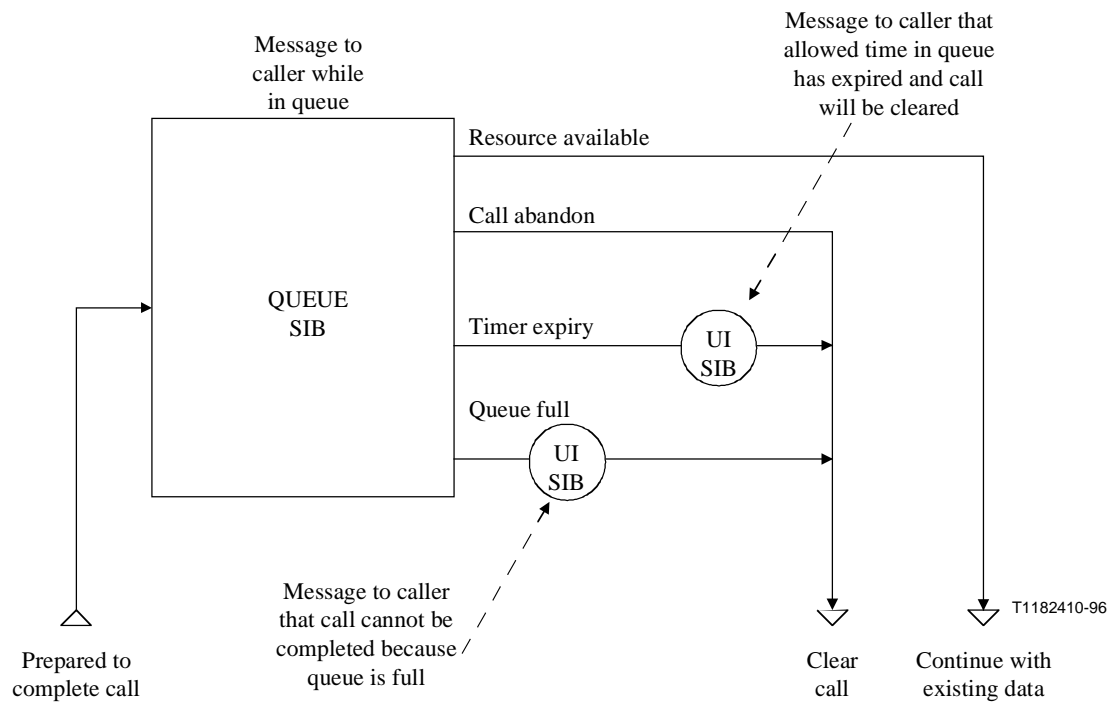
Message to caller while in queue

Message to caller that allowed time in queue has expired and call will be cleared

Resource available

Call abandon

QUEUE SIB

Timer expiry

UI SIB

Queue full

UI SIB

Message to caller that call cannot be completed because queue is full

T1182410-96

Prepared to complete call

Clear call

Continue with existing data